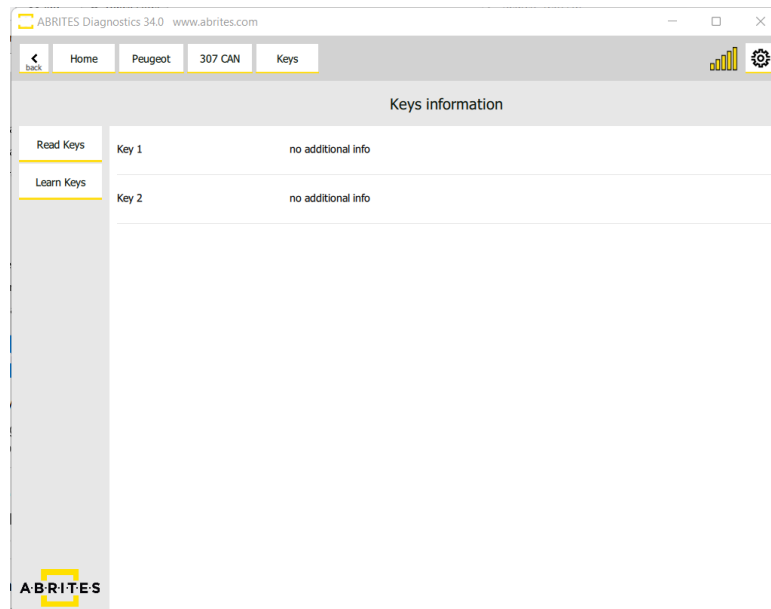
ABRITES Diagnostics 34.0 www.abrites.com

back Home Peugeot 307 CAN Keys

Keys information

Read Keys
Learn Keys

| | |
|---|---|
| Key 1 | no additional info |
| Key 2 | no additional info |

ABRITES